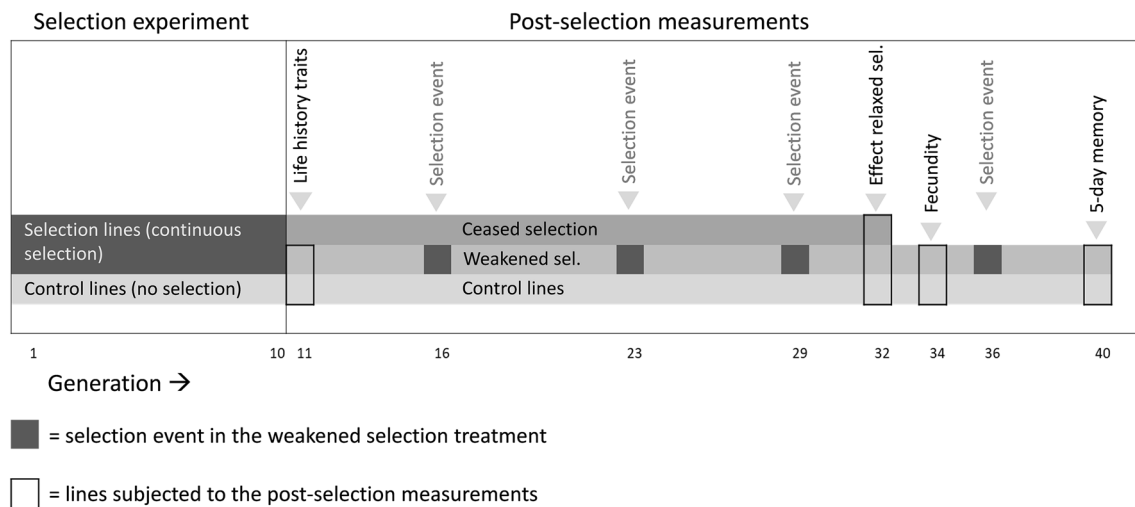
Selection experiment

Post-selection measurements

Life history traits

Selection event

Selection event

Selection event

Effect relaxed sel.

Fecundity

Selection event

5-day memory

Selection lines (continuous selection)

Ceased selection

Weakened sel.

Control lines (no selection)

Control lines

1 10 11 16 23 29 32 34 36 40

Generation →

= selection event in the weakened selection treatment

= lines subjected to the post-selection measurements